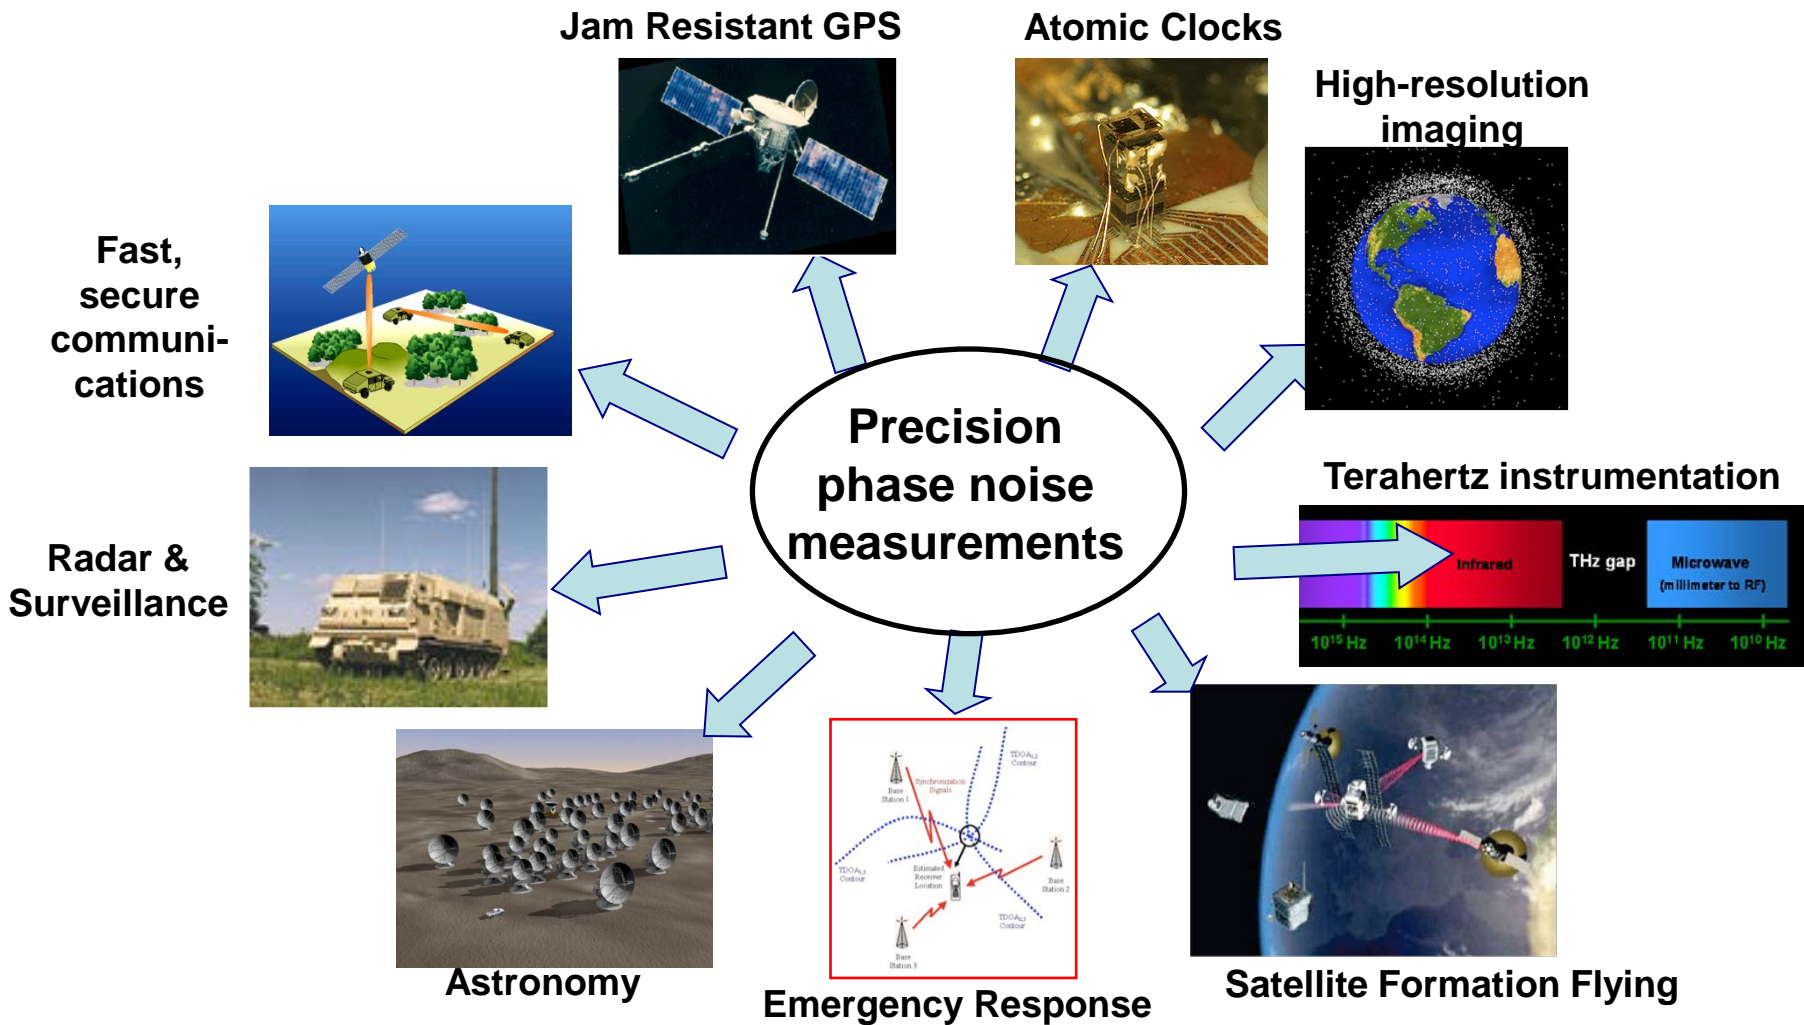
Jam Resistant GPS

Atomic Clocks

High-resolution imaging

Fast, secure communications

Precision phase noise measurements

Terahertz instrumentation

Infrared

THz gap

Microwave (millimeter to RF)

$10^{15}$ Hz $10^{14}$ Hz $10^{13}$ Hz $10^{12}$ Hz $10^{11}$ Hz $10^{10}$ Hz

Radar & Surveillance

TDOA Contour

Synchronization Signals

Base Station 1

TDOA Contour

Estimated Receiver Location

Base Station 2

TDOA Contour

Base Station 3

Astronomy

Emergency Response

Satellite Formation Flying